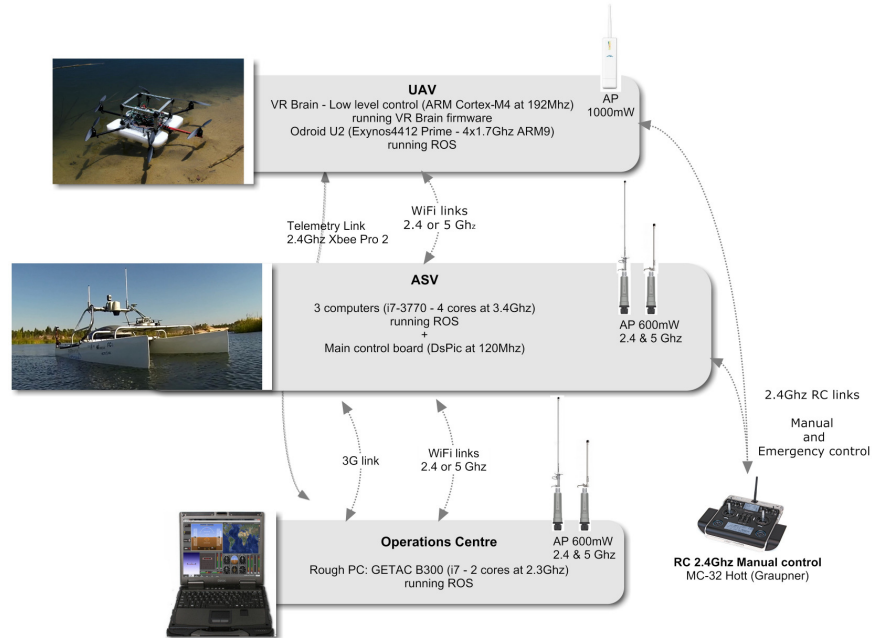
UAV
VR Brain - Low level control (ARM Cortex-M4 at 192Mhz) running VR Brain firmware
Odroid U2 (Exynos4412 Prime - 4x1.7Ghz ARM9) running ROS

AP
1000mW

Telemetry Link
2.4Ghz Xbee Pro 2

WiFi links
2.4 or 5 Ghz

ASV
3 computers (i7-3770 - 4 cores at 3.4Ghz) running ROS
+
Main control board (DsPic at 120Mhz)

AP 600mW
2.4 & 5 Ghz

2.4Ghz RC links

Manual
and
Emergency control

3G link

WiFi links
2.4 or 5 Ghz

AP 600mW
2.4 & 5 Ghz

Operations Centre
Rough PC: GETAC B300 (i7 - 2 cores at 2.3Ghz)
running ROS

RC 2.4Ghz Manual control
MC-32 Hott (Graupner)